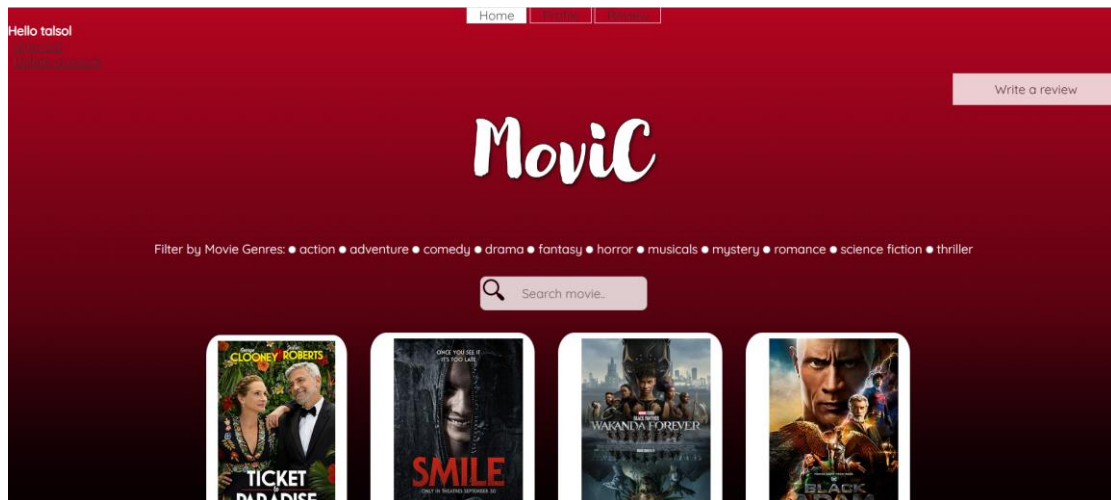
Home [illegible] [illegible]

Hello talsol
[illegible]
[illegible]

Write a review

MoviC

Filter by Movie Genres: ● action ● adventure ● comedy ● drama ● fantasy ● horror ● musicals ● mystery ● romance ● science fiction ● thriller

Search movie..

CLOONEY ROBERTS
TICKET TO PARADISE

ONCE YOU SEE IT IT'S TOO LATE
SMILE
ONLY IN THEATERS SEPTEMBER 30

BLACK PANTHER
WAKANDA FOREVER

BLACK ADAM